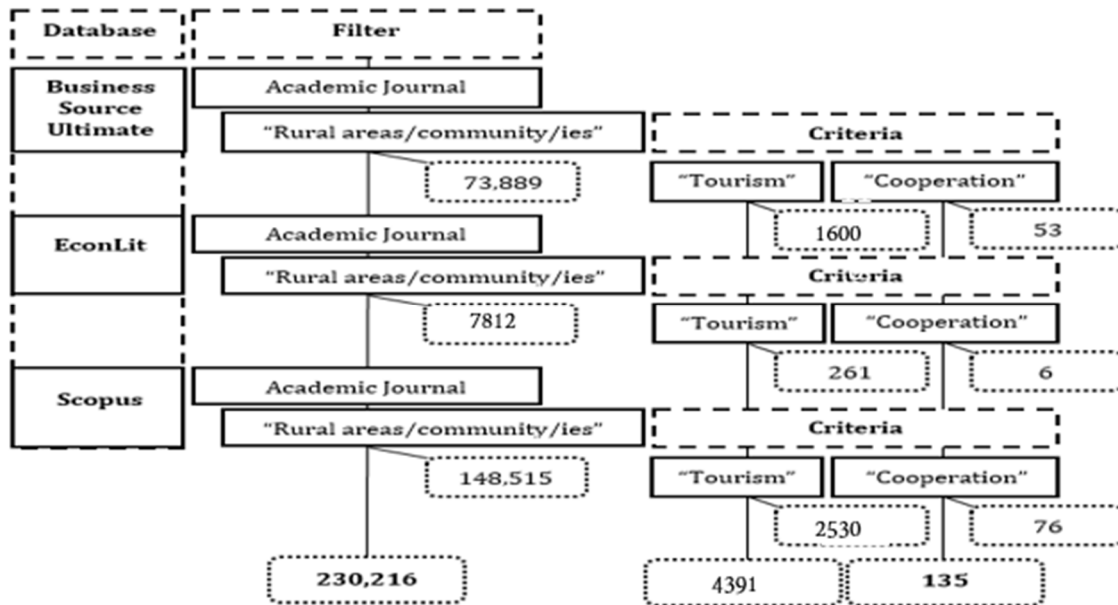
Database

Filter

Business Source Ultimate

Academic Journal

"Rural areas/community/ies"

Criteria

73,889

"Tourism"

"Cooperation"

1600

53

EconLit

Academic Journal

"Rural areas/community/ies"

Criteria

7812

"Tourism"

"Cooperation"

261

6

Scopus

Academic Journal

"Rural areas/community/ies"

Criteria

148,515

"Tourism"

"Cooperation"

2530

76

230,216

4391

135